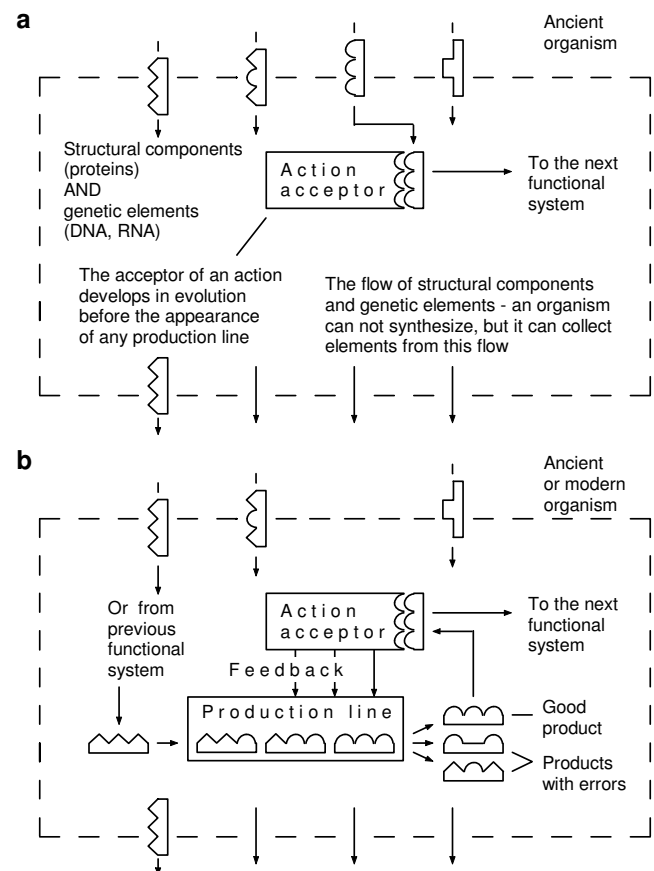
a

Ancient organism

Structural components (proteins) AND genetic elements (DNA, RNA)

Action acceptor

To the next functional system

The acceptor of an action develops in evolution before the appearance of any production line

The flow of structural components and genetic elements - an organism can not synthesize, but it can collect elements from this flow

b

Ancient or modern organism

Or from previous functional system

Action acceptor

To the next functional system

Feedback

Production line

Good product

Products with errors